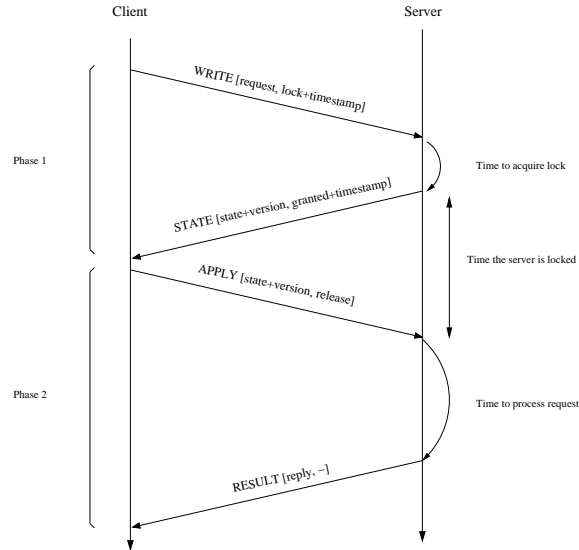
Client

Server

Phase 1

WRITE [request, lock+timestamp]

Time to acquire lock

STATE [state+version, granted+timestamp]

Time the server is locked

APPLY [state+version, release]

Phase 2

Time to process request

RESULT [reply, –]